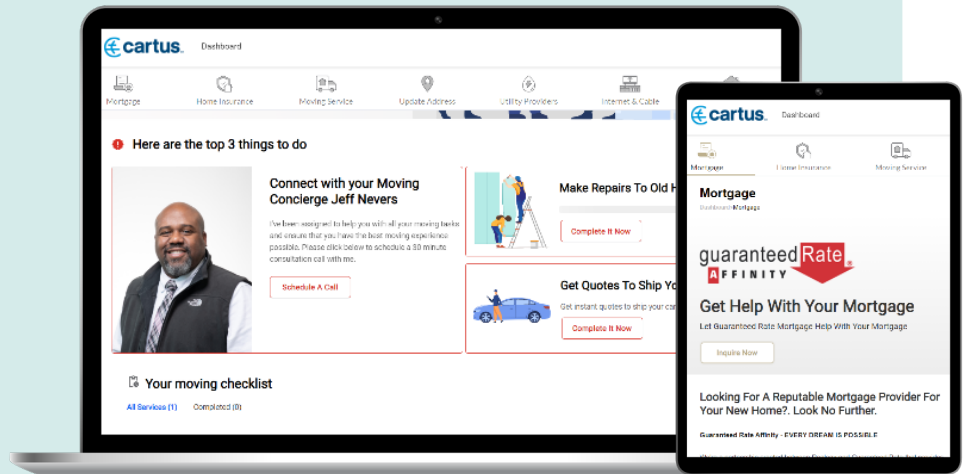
cartus Dashboard

Mortgage
Home Insurance
Moving Service
Update Address
Utility Providers
Internet & Cable

Here are the top 3 things to do

Connect with your Moving Concierge Jeff Nevers

I've been assigned to help you with all your moving tasks and ensure that you have the best moving experience possible. Please click below to schedule a 30 minute consultation call with me.

Schedule A Call

Make Repairs To Old H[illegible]

Complete It Now

Get Quotes To Ship Yo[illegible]

Get instant quotes to ship your car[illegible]

Complete It Now

Your moving checklist

All Services (1) Completed (0)

cartus Dashboard

Mortgage
Home Insurance
Moving Service

Mortgage

Dashboard Mortgage

guaranteedRate AFFINITY

Get Help With Your Mortgage

Let Guaranteed Rate Mortgage Help With Your Mortgage

Inquire Now

Looking For A Reputable Mortgage Provider For Your New Home?. Look No Further.

Guaranteed Rate Affinity - EVERY DREAM IS POSSIBLE

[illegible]